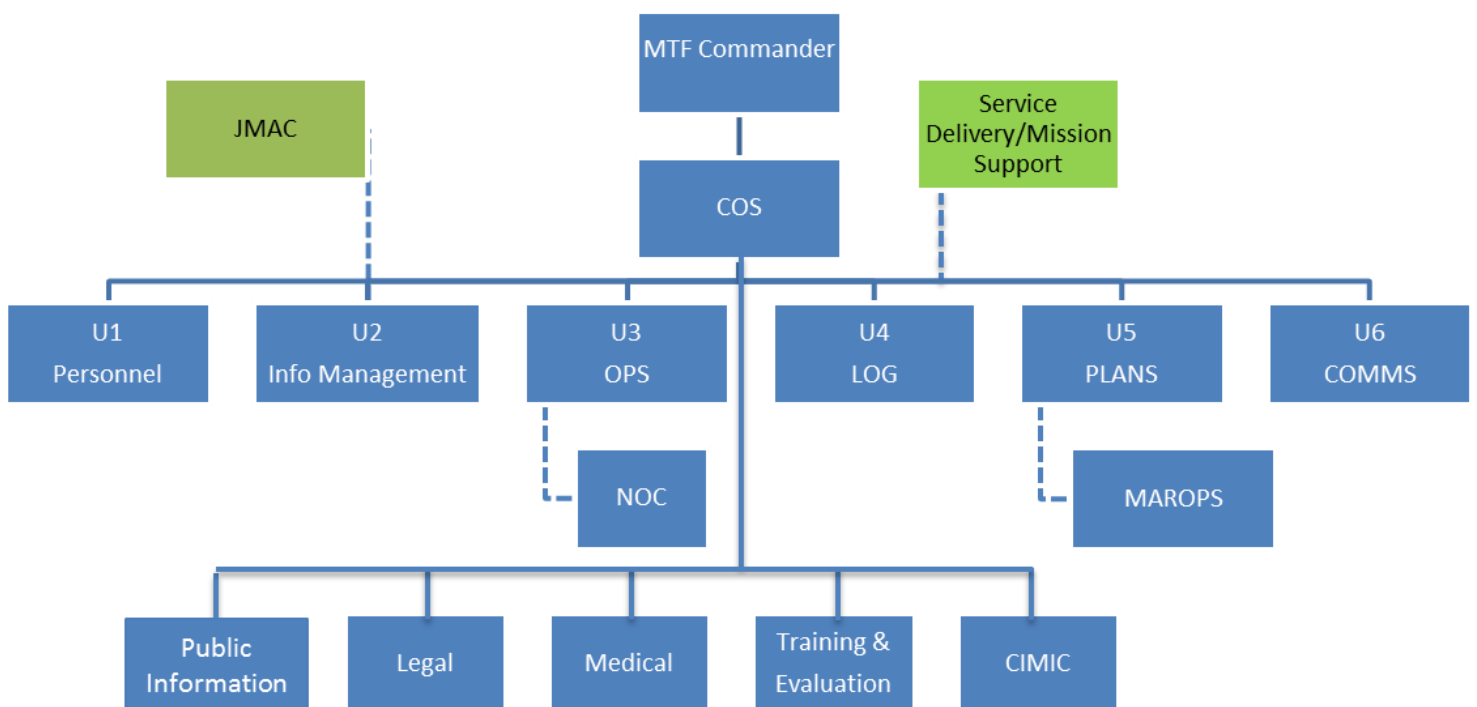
MTF Commander

JMAC

Service Delivery/Mission Support

COS

U1
Personnel

U2
Info Management

U3
OPS

U4
LOG

U5
PLANS

U6
COMMS

NOC

MAROPS

Public Information

Legal

Medical

Training & Evaluation

CIMIC